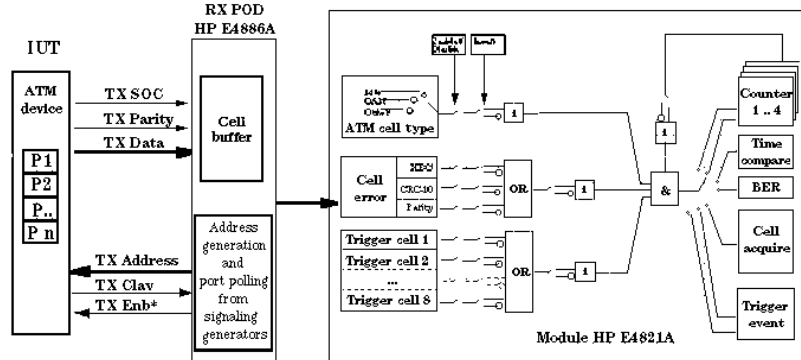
RX POD
HP E4886A

IUT

ATM device

P1
P2
P..
P n

TX SOC
TX Parity
TX Data

Cell buffer

TX Address
TX Clav
TX Enb*

Address generation and port polling from signaling generators

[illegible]
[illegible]

Idle
OAM
Only

ATM cell type

1

Cell error

HEC
CRC-10
Parity

OR

1

Trigger cell 1
Trigger cell 2
...
Trigger cell 8

OR

1

1

&

Counter 1 .. 4

Time compare

BER

Cell acquire

Trigger event

Module HP E4821A